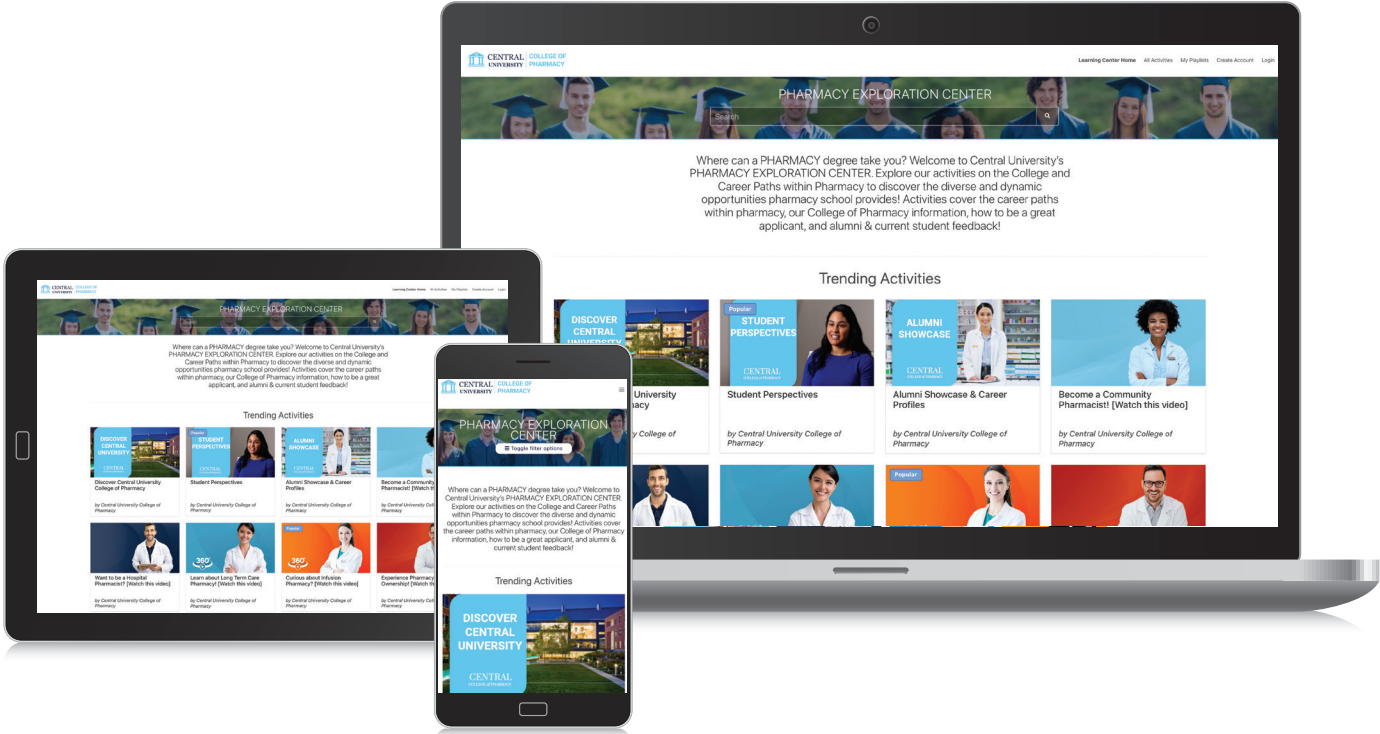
CENTRAL UNIVERSITY | COLLEGE OF PHARMACY

Learning Center Home All Activities My Playlists Create Account Login

PHARMACY EXPLORATION CENTER

Search

Where can a PHARMACY degree take you? Welcome to Central University's PHARMACY EXPLORATION CENTER. Explore our activities on the College and Career Paths within Pharmacy to discover the diverse and dynamic opportunities pharmacy school provides! Activities cover the career paths within pharmacy, our College of Pharmacy information, how to be a great applicant, and alumni & current student feedback!

Trending Activities

DISCOVER CENTRAL UNIVERSITY
CENTRAL
Discover Central University College of Pharmacy
by Central University College of Pharmacy

Popular
STUDENT PERSPECTIVES
CENTRAL
Student Perspectives
by Central University College of Pharmacy

ALUMNI SHOWCASE
CENTRAL
Alumni Showcase & Career Profiles
by Central University College of Pharmacy

Become a Community Pharmacist! [Watch this video]
by Central University College of Pharmacy

Popular

Want to be a Hospital Pharmacist? [Watch this video]
by Central University College of Pharmacy

360°
Learn about Long Term Care Pharmacy! [Watch this video]
by Central University College of Pharmacy

Popular
360°
Curious about Infusion Pharmacy? [Watch this video]
by Central University College of Pharmacy

Experience Pharmacy Ownership! [Watch this video]
by Central University College of Pharmacy

CENTRAL UNIVERSITY | COLLEGE OF PHARMACY

PHARMACY EXPLORATION CENTER

Toggle filter options

Where can a PHARMACY degree take you? Welcome to Central University's PHARMACY EXPLORATION CENTER. Explore our activities on the College and Career Paths within Pharmacy to discover the diverse and dynamic opportunities pharmacy school provides! Activities cover the career paths within pharmacy, our College of Pharmacy information, how to be a great applicant, and alumni & current student feedback!

Trending Activities

DISCOVER CENTRAL UNIVERSITY
CENTRAL